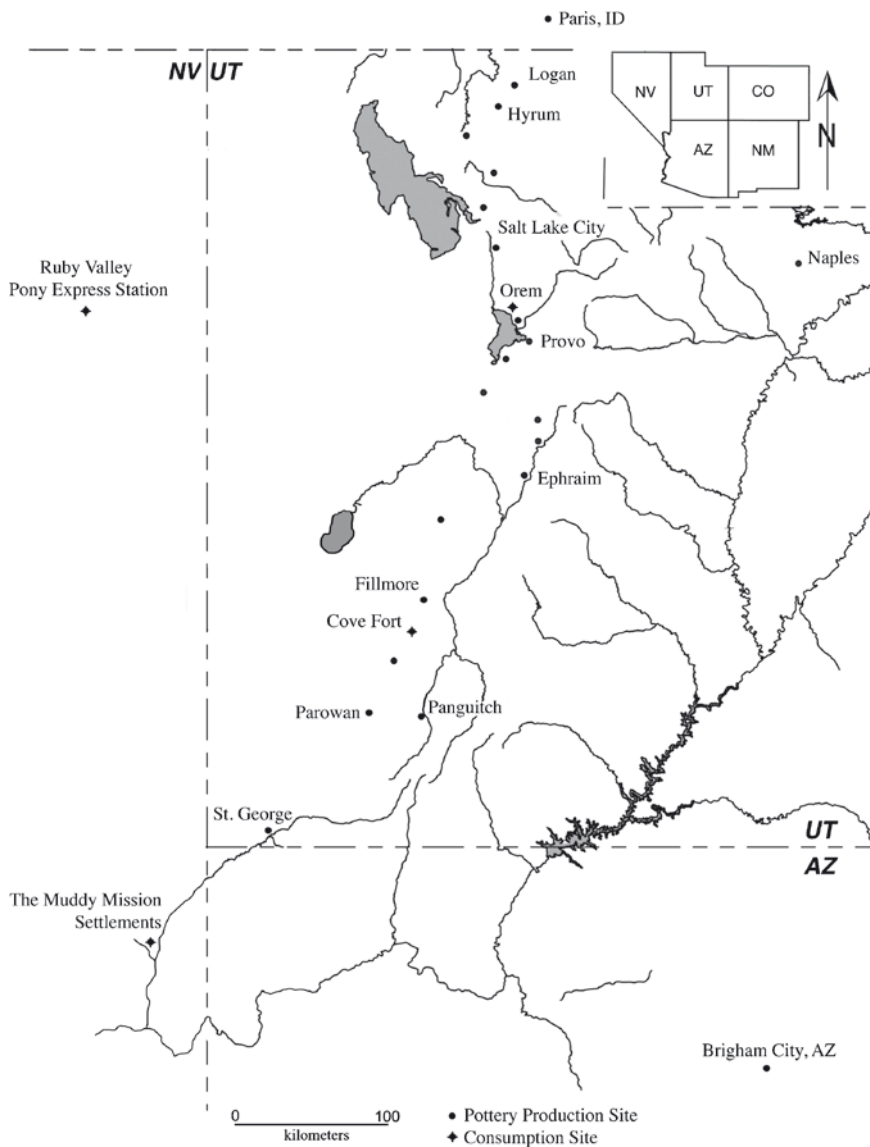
Paris, ID

NV UT

Logan

Hyrum

NV
UT
CO
AZ
NM
N

Salt Lake City

Ruby Valley
Pony Express Station

Naples

Orem

Provo

Ephraim

Fillmore

Cove Fort

Parowan

Panguitch

St. George

UT
AZ

The Muddy Mission
Settlements

Brigham City, AZ

0 100
kilometers

• Pottery Production Site
✦ Consumption Site